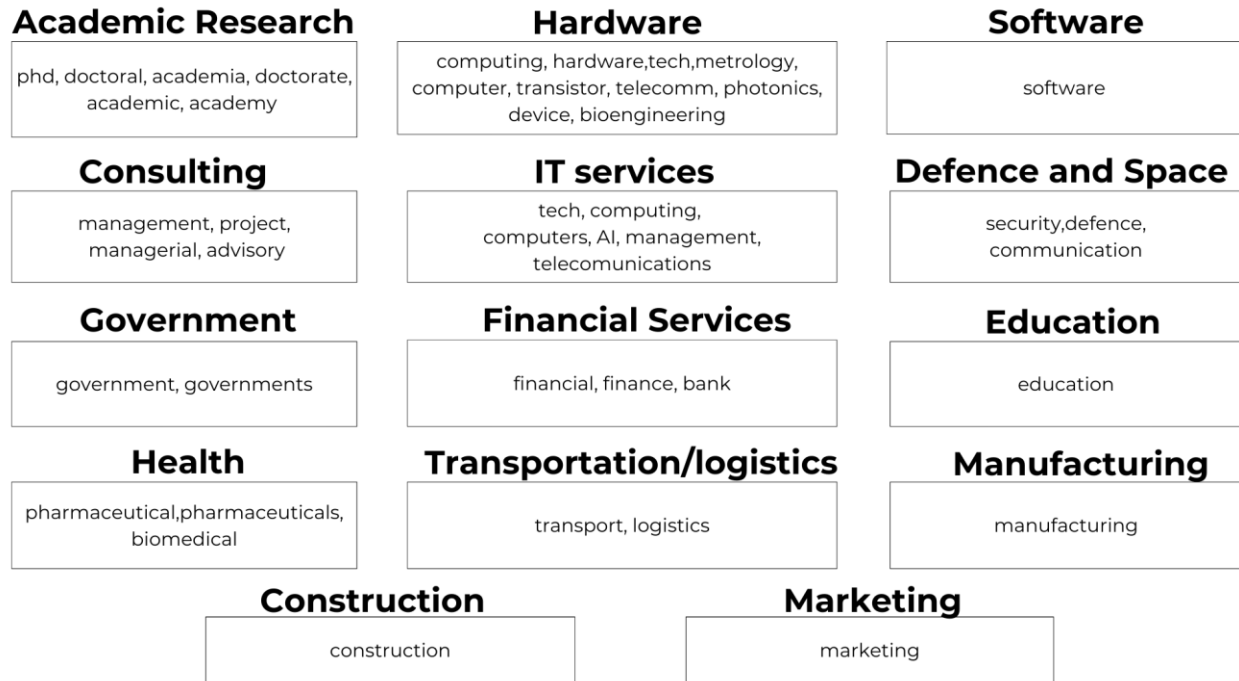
Academic Research

phd, doctoral, academia, doctorate, academic, academy

Hardware

computing, hardware,tech,metrology, computer, transistor, telecomm, photonics, device, bioengineering

Software

software

Consulting

management, project, managerial, advisory

IT services

tech, computing, computers, AI, management, telecomunications

Defence and Space

security,defence, communication

Government

government, governments

Financial Services

financial, finance, bank

Education

education

Health

pharmaceutical,pharmaceuticals, biomedical

Transportation/logistics

transport, logistics

Manufacturing

manufacturing

Construction

construction

Marketing

marketing